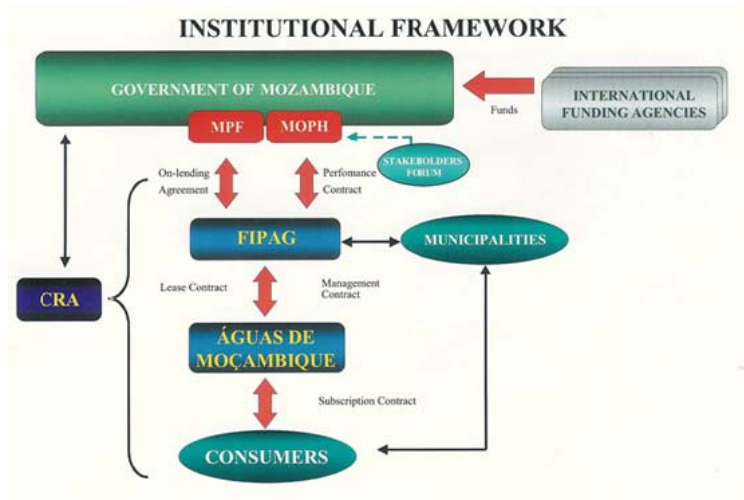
INSTITUTIONAL FRAMEWORK

GOVERNMENT OF MOZAMBIQUE

MPF

MOPH

Funds

INTERNATIONAL FUNDING AGENCIES

STAKEHOLDERS FORUM

On-lending Agreement

Perfomance Contract

FIPAG

MUNICIPALITIES

CRA

Lease Contract

Management Contract

ÁGUAS DE MOÇAMBIQUE

Subscription Contract

CONSUMERS